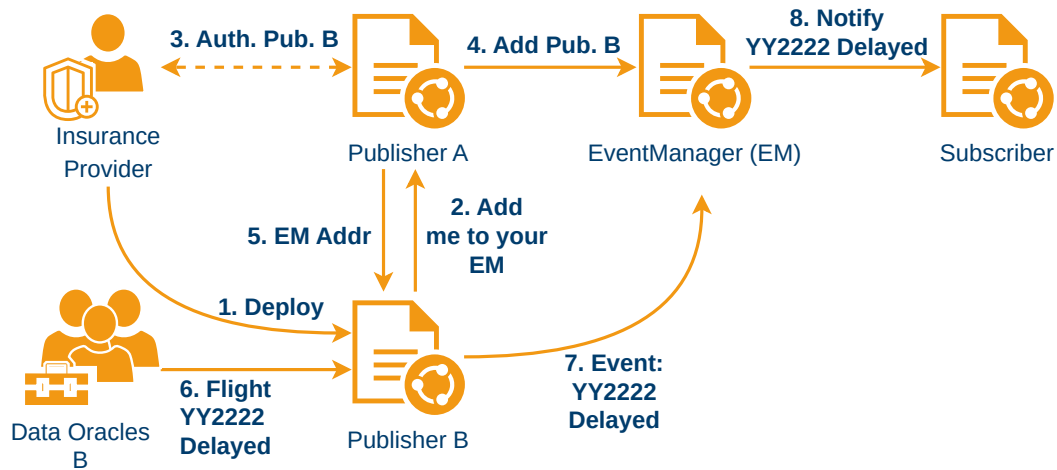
3. Auth. Pub. B

4. Add Pub. B

8. Notify YY2222 Delayed

Insurance Provider

Publisher A

EventManager (EM)

Subscriber

5. EM Addr

2. Add me to your EM

1. Deploy

Data Oracles B

6. Flight YY2222 Delayed

Publisher B

7. Event: YY2222 Delayed